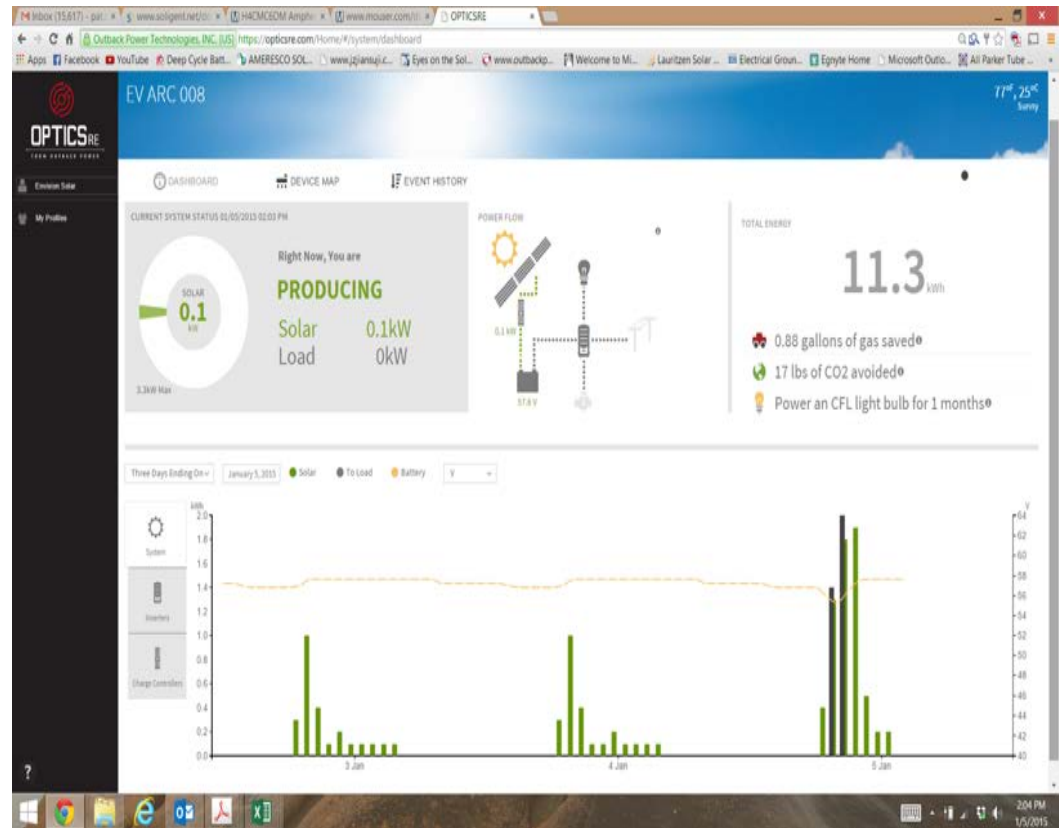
M Inbox (15,617) - pat... × | www.soligent.net/... × | H4CMC6DM Amphe... × | www.mouser.com/... × | OPTICSRE ×

Outback Power Technologies, INC. [US] https://opticsre.com/Home/#/system/dashboard

Apps Facebook YouTube Deep Cycle Batt... AMERESCO SOL... www.jzjiansuji.c... Eyes on the Sol... www.outbackp... Welcome to Mi... Lauritzen Solar ... Electrical Groun... Egnyte Home Microsoft Outlo... All Parker Tube ...

OPTICS RE

Envision Solar

My Profiles

EV ARC 008

77°F, 25°C Sunny

DASHBOARD DEVICE MAP EVENT HISTORY

CURRENT SYSTEM STATUS 01/05/2015 02:03 PM

SOLAR 0.1 kW

3.3kW Max

Right Now, You are

PRODUCING

| Solar | 0.1kW |
|---|---|
| Load | 0kW |

POWER FLOW

0.1 kW

57.6 V

TOTAL ENERGY

11.3 kWh

0.88 gallons of gas saved

17 lbs of CO2 avoided

Power an CFL light bulb for 1 months

Three Days Ending On January 5, 2015 Solar To Load Battery V

System

Inverters

Charge Controllers

kWh

2.0 1.8 1.6 1.4 1.2 1.0 0.8 0.6 0.4 0.2 0.0

V

64 62 60 58 56 54 52 50 48 46 44 42 40

3 Jan 4 Jan 5 Jan

?

2:04 PM 1/5/2015